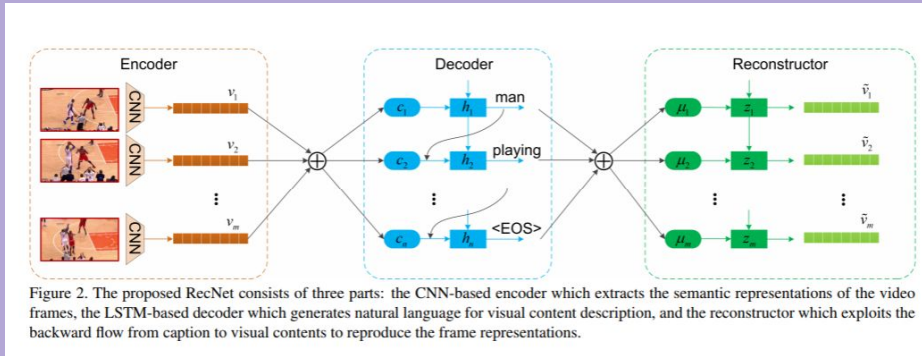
Encoder

CNN $v_1$

CNN $v_2$

⋮

CNN $v_m$

Decoder

$c_1$ $h_1$ man

$c_2$ $h_2$ playing

⋮

$c_n$ $h_n$ <EOS>

Reconstructor

$\mu_1$ $z_1$ $\tilde{v}_1$

$\mu_2$ $z_2$ $\tilde{v}_2$

⋮

$\mu_m$ $z_m$ $\tilde{v}_m$

Figure 2. The proposed RecNet consists of three parts: the CNN-based encoder which extracts the semantic representations of the video frames, the LSTM-based decoder which generates natural language for visual content description, and the reconstructor which exploits the backward flow from caption to visual contents to reproduce the frame representations.